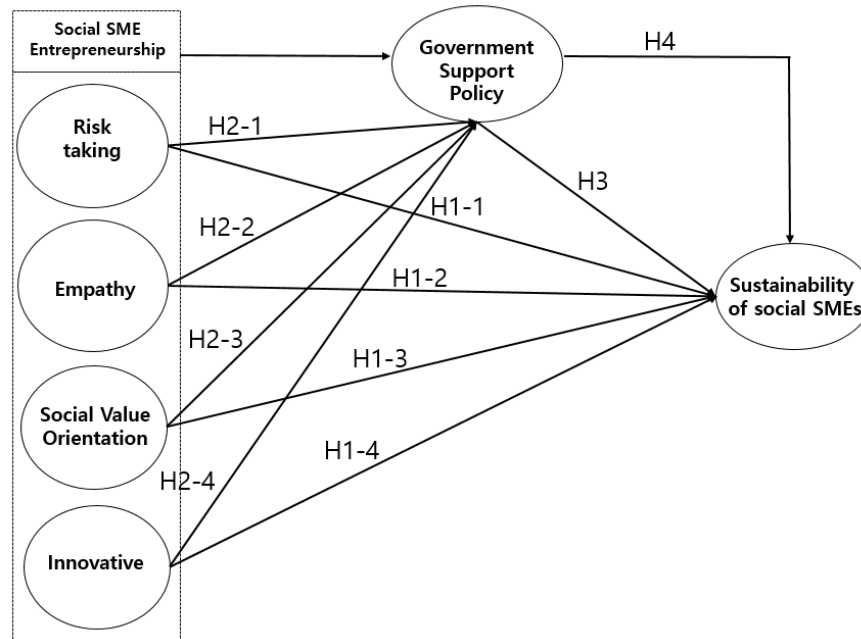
Social SME Entrepreneurship

Government Support Policy

H4

Risk taking

H2-1

H3

H1-1

H2-2

Empathy

H1-2

Sustainability of social SMEs

H2-3

H1-3

Social Value Orientation

H1-4

H2-4

Innovative